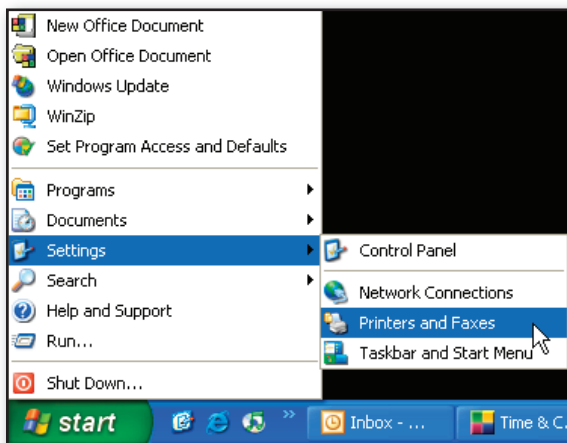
New Office Document
Open Office Document
Windows Update
WinZip
Set Program Access and Defaults

Programs
Documents
Settings
Search
Help and Support
Run...

Shut Down...

Control Panel

Network Connections
Printers and Faxes
Taskbar and Start Menu

start
»
Inbox - ...
Time & C.